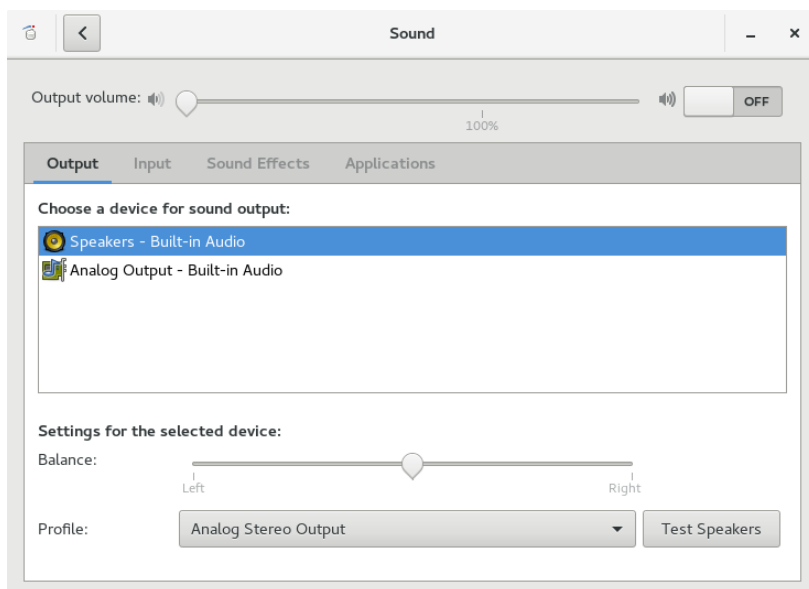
Sound

Output volume:

100%

OFF

Output Input Sound Effects Applications

Choose a device for sound output:

Speakers - Built-in Audio

Analog Output - Built-in Audio

Settings for the selected device:

Balance:

Left

Right

Profile:

Analog Stereo Output

Test Speakers